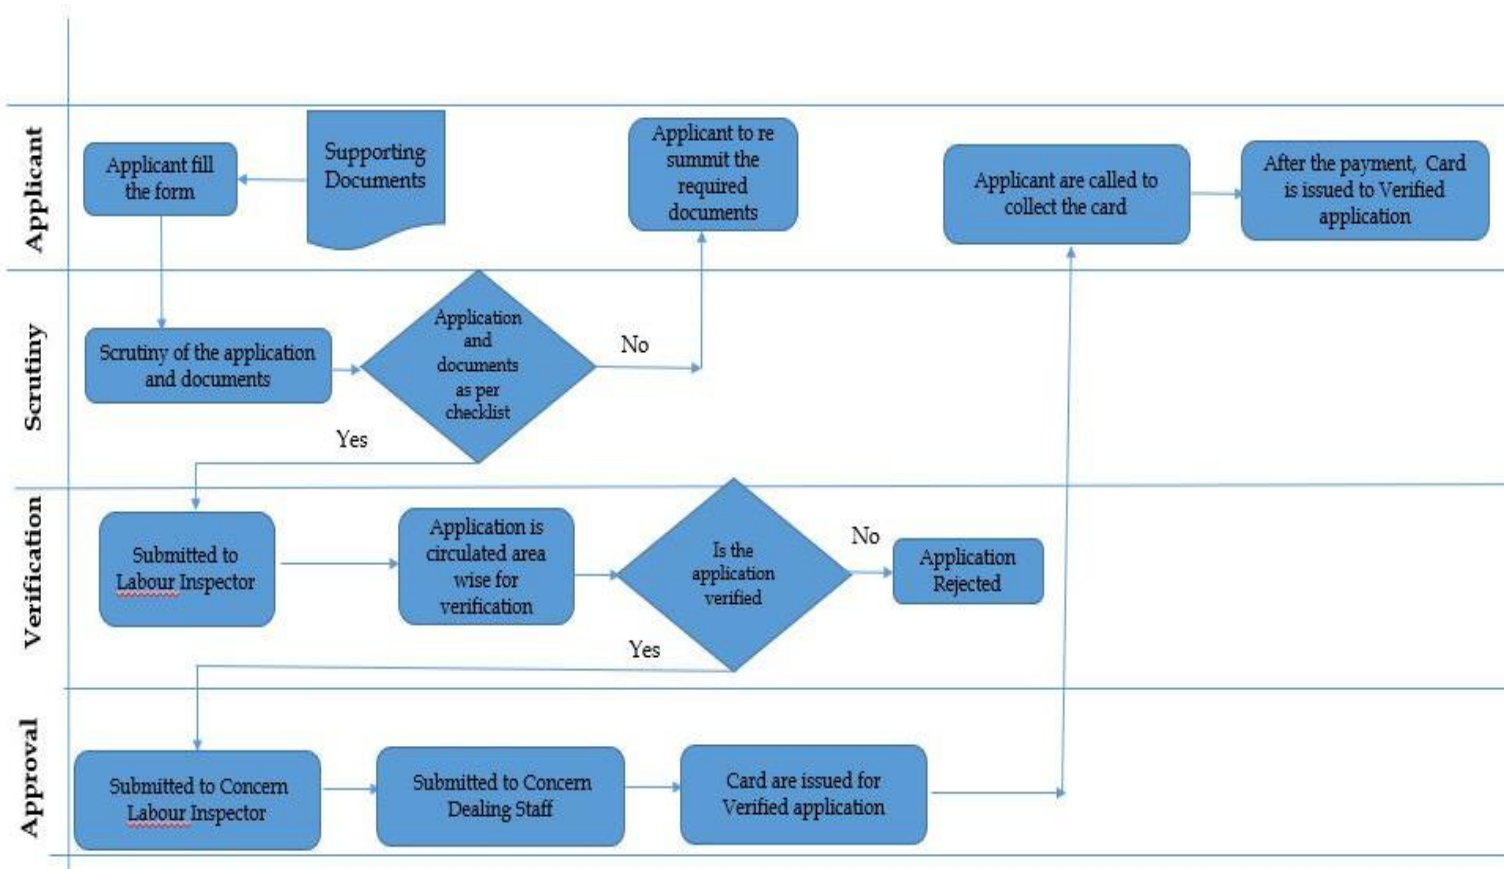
Applicant

Applicant fill the form

Supporting Documents

Applicant to re summit the required documents

Applicant are called to collect the card

After the payment, Card is issued to Verified application

Scrutiny

Scrutiny of the application and documents

Application and documents as per checklist

No

Yes

Verification

Submitted to Labour Inspector

Application is circulated area wise for verification

Is the application verified

No

Application Rejected

Yes

Approval

Submitted to Concern Labour Inspector

Submitted to Concern Dealing Staff

Card are issued for Verified application